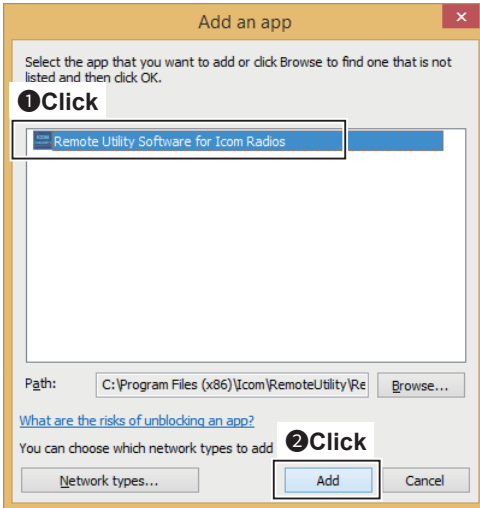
Add an app

Select the app that you want to add or click Browse to find one that is not listed and then click OK.

❶Click

Remote Utility Software for Icom Radios

Path: C:\Program Files (x86)\Icom\RemoteUtility\Re

Browse...

What are the risks of unblocking an app?

You can choose which network types to add

❷Click

Network types...

Add

Cancel